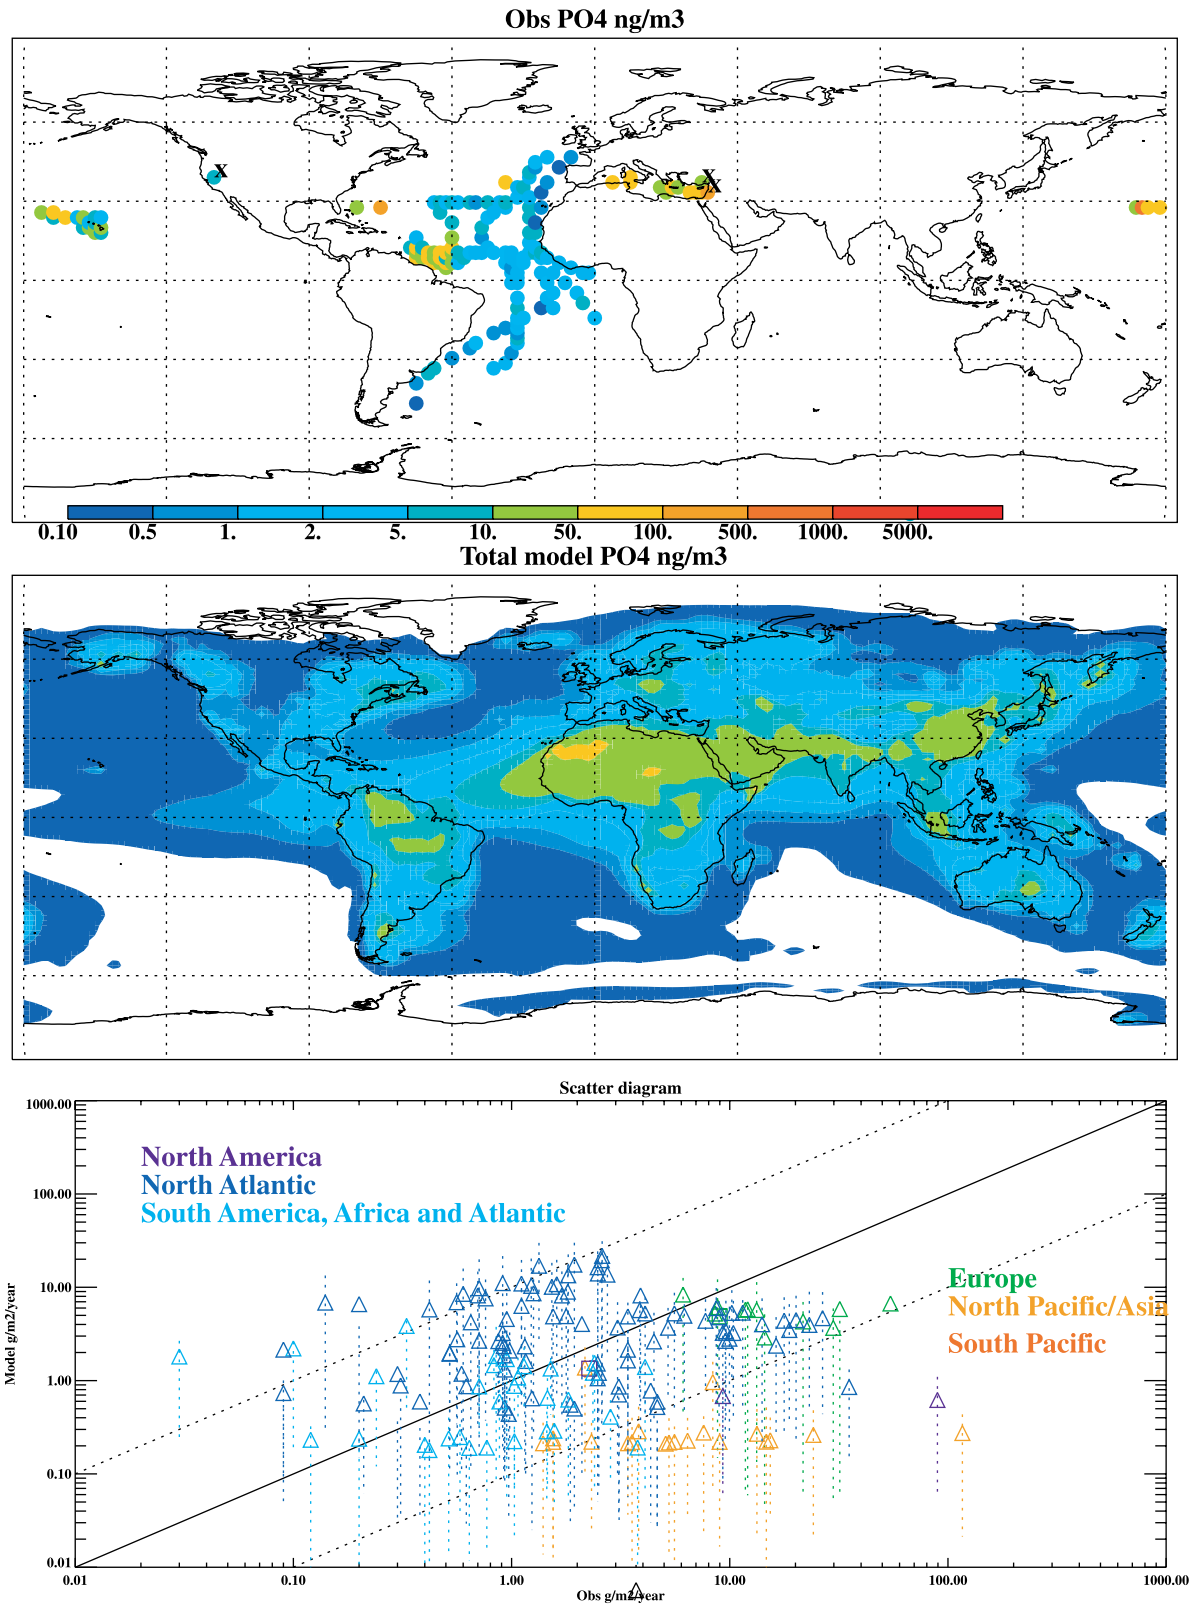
Obs PO4 ng/m3

X
X

0.10 0.5 1. 2. 5. 10. 50. 100. 500. 1000. 5000.

Total model PO4 ng/m3

Scatter diagram

North America
North Atlantic
South America, Africa and Atlantic

Europe
North Pacific/Asia
South Pacific

Model g/m2/year

1000.00
100.00
10.00
1.00
0.10
0.01

0.01 0.10 1.00 10.00 100.00 1000.00

Obs g/m2/year